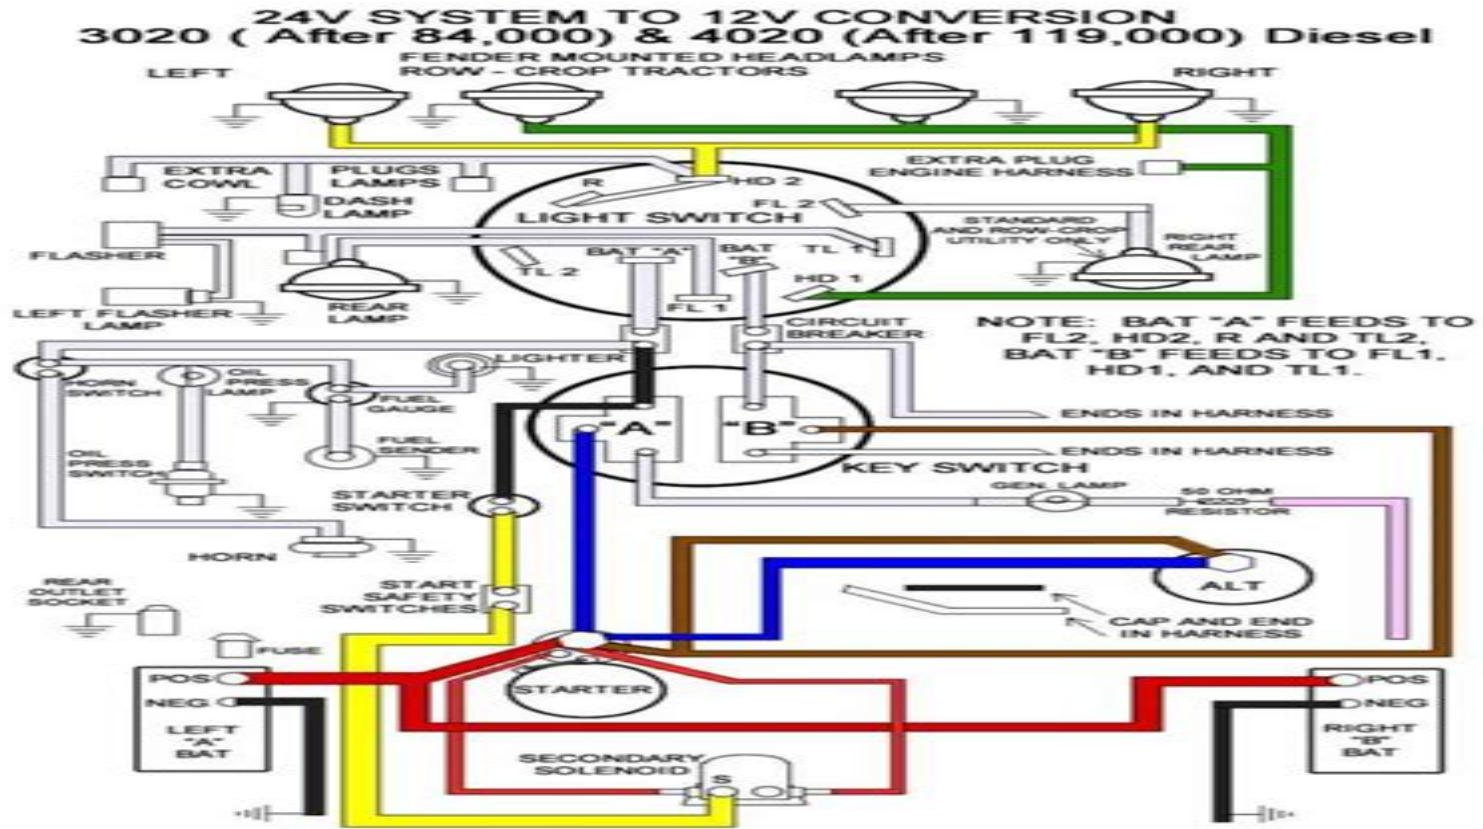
24V SYSTEM TO 12V CONVERSION
3020 ( After 84,000) & 4020 (After 119,000) Diesel

FENDER MOUNTED HEADLAMPS
ROW - CROP TRACTORS

LEFT

RIGHT

EXTRA COWL

PLUGS LAMPS

DASH LAMP

R

HD 2

EXTRA PLUG ENGINE HARNESS

LIGHT SWITCH

FL 2

STANDARD AND ROW-CROP UTILITY ONLY

RIGHT REAR LAMP

FLASHER

TL 2

BAT "A"

BAT "B"

TL 1

HD 1

FL 1

LEFT FLASHER LAMP

REAR LAMP

CIRCUIT BREAKER

NOTE: BAT "A" FEEDS TO FL2, HD2, R AND TL2. BAT "B" FEEDS TO FL1, HD1, AND TL1.

LIGHTER

HORN SWITCH

OIL PRESS LAMP

FUEL GAUGE

ENDS IN HARNESS

"A"

"B"

ENDS IN HARNESS

FUEL SENDER

OIL PRESS SWITCH

KEY SWITCH

STARTER SWITCH

GEN. LAMP

50 OHM RESISTOR

HORN

ALT

REAR OUTLET SOCKET

START SAFETY SWITCHES

CAP AND END IN HARNESS

FUSE

POS

NEG

LEFT "A" BAT

STARTER

POS

NEG

RIGHT "B" BAT

SECONDARY SOLENOID

S